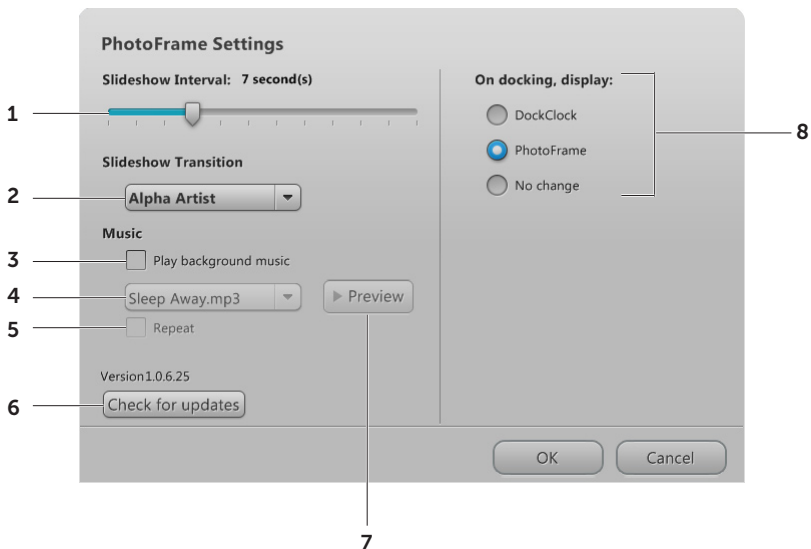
PhotoFrame Settings

Slideshow Interval: 7 second(s)

1

Slideshow Transition

2

Alpha Artist

Music

3

Play background music

4

Sleep Away.mp3

▶ Preview

5

Repeat

Version1.0.6.25

6

Check for updates

On docking, display:

DockClock

PhotoFrame

No change

8

OK

Cancel

7